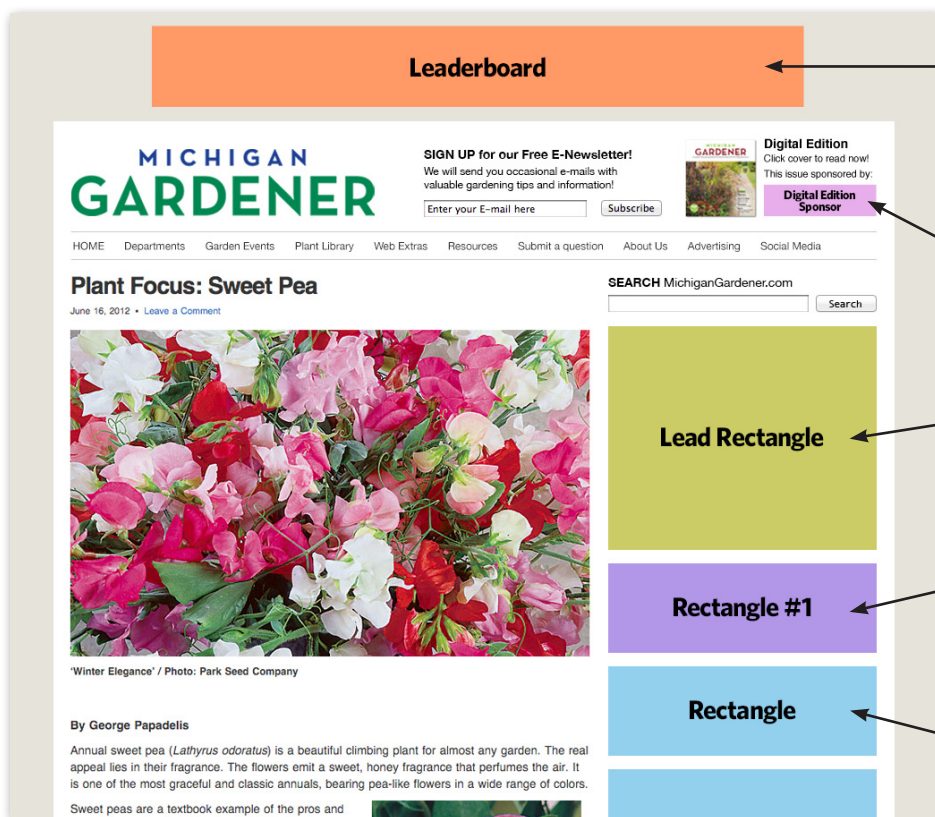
Leaderboard

MICHIGAN
GARDENER

SIGN UP for our Free E-Newsletter!
We will send you occasional e-mails with valuable gardening tips and information!

Enter your E-mail here

Subscribe

MICHIGAN GARDENER

Digital Edition
Click cover to read now!
This issue sponsored by:

Digital Edition Sponsor

HOME Departments Garden Events Plant Library Web Extras Resources Submit a question About Us Advertising Social Media

Plant Focus: Sweet Pea

June 16, 2012 • Leave a Comment

'Winter Elegance' / Photo: Park Seed Company

By George Papadelis

Annual sweet pea (*Lathyrus odoratus*) is a beautiful climbing plant for almost any garden. The real appeal lies in their fragrance. The flowers emit a sweet, honey fragrance that perfumes the air. It is one of the most graceful and classic annuals, bearing pea-like flowers in a wide range of colors.

Sweet peas are a textbook example of the pros and

SEARCH MichiganGardener.com

Search

Lead Rectangle

Rectangle #1

Rectangle